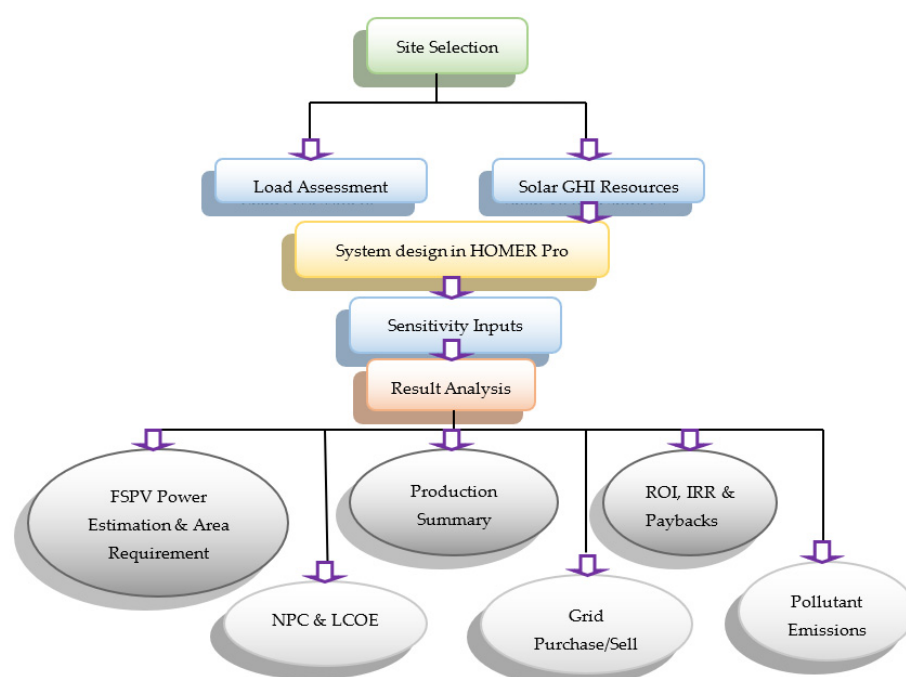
Site Selection

Load Assessment

Solar GHI Resources

System design in HOMER Pro

Sensitivity Inputs

Result Analysis

FSPV Power Estimation & Area Requirement

Production Summary

ROI, IRR & Paybacks

NPC & LCOE

Grid Purchase/Sell

Pollutant Emissions